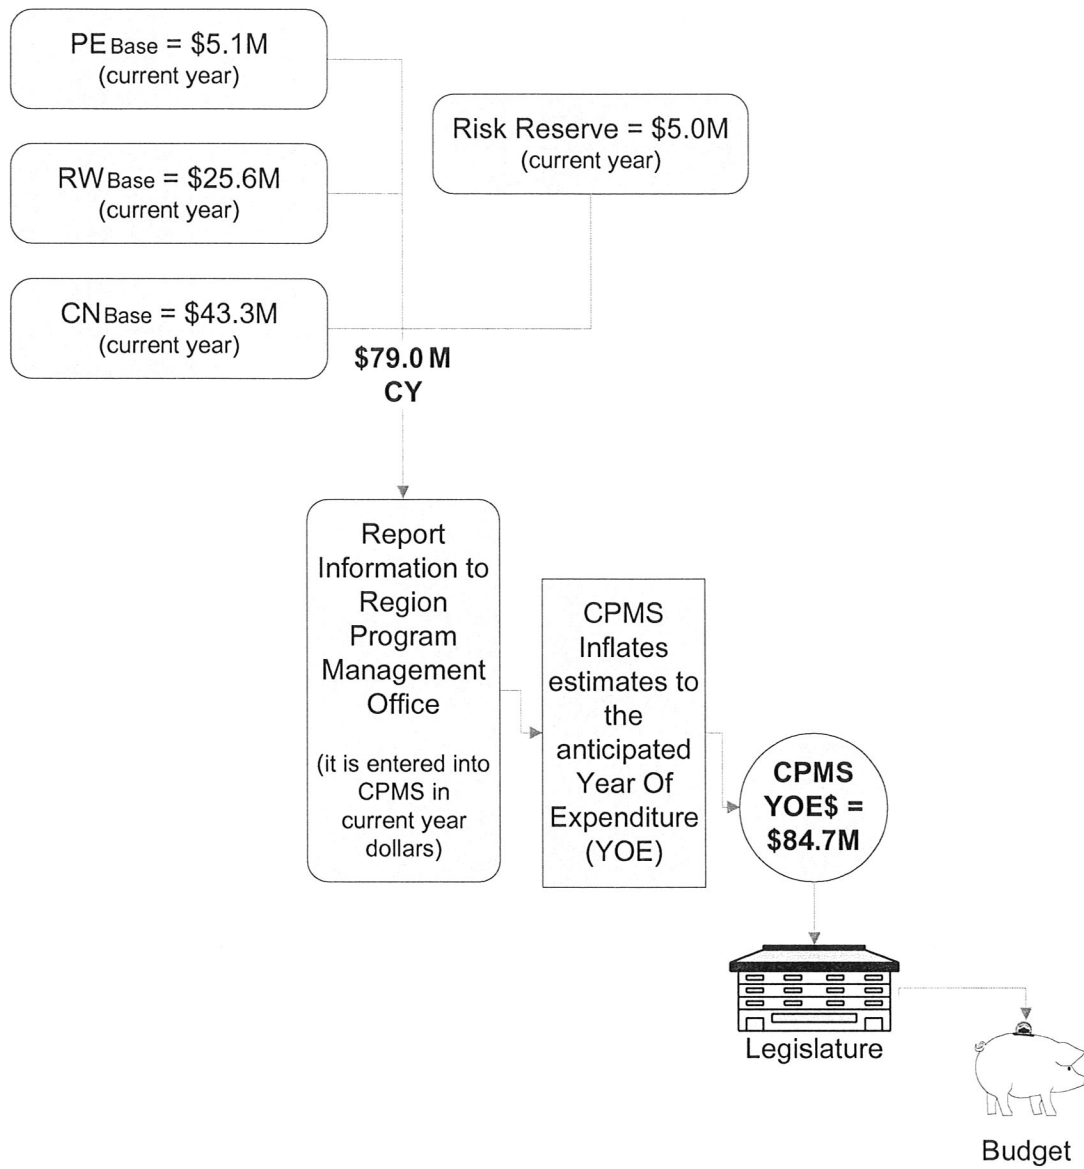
PE Base = \$5.1M
(current year)

RW Base = \$25.6M
(current year)

CN Base = \$43.3M
(current year)

Risk Reserve = \$5.0M
(current year)

\$79.0 M
CY

Report Information to Region Program Management Office

(it is entered into CPMS in current year dollars)

CPMS Inflates estimates to the anticipated Year Of Expenditure (YOE)

CPMS YOE\$ = \$84.7M

Legislature

Budget